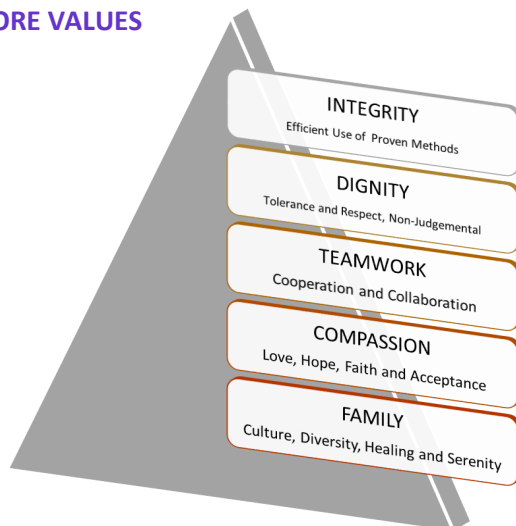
ORE VALUES

INTEGRITY
Efficient Use of Proven Methods

DIGNITY
Tolerance and Respect, Non-Judgemental

TEAMWORK
Cooperation and Collaboration

COMPASSION
Love, Hope, Faith and Acceptance

FAMILY
Culture, Diversity, Healing and Serenity